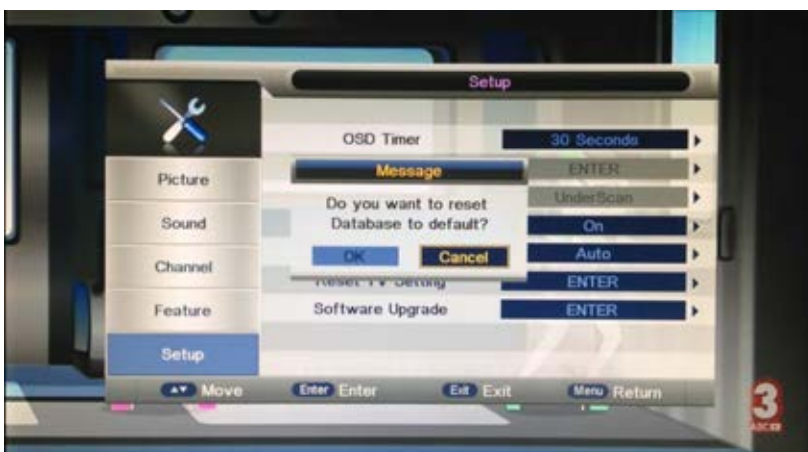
Setup

Picture

Sound

Channel

Feature

Setup

OSD Timer

30 Seconds

ENTER

UnderScan

On

Auto

Reset TV Setting

ENTER

Software Upgrade

ENTER

Message

Do you want to reset Database to default?

OK

Cancel

▲▼ Move

Enter Enter

Exit Exit

Menu Return

3

ABC